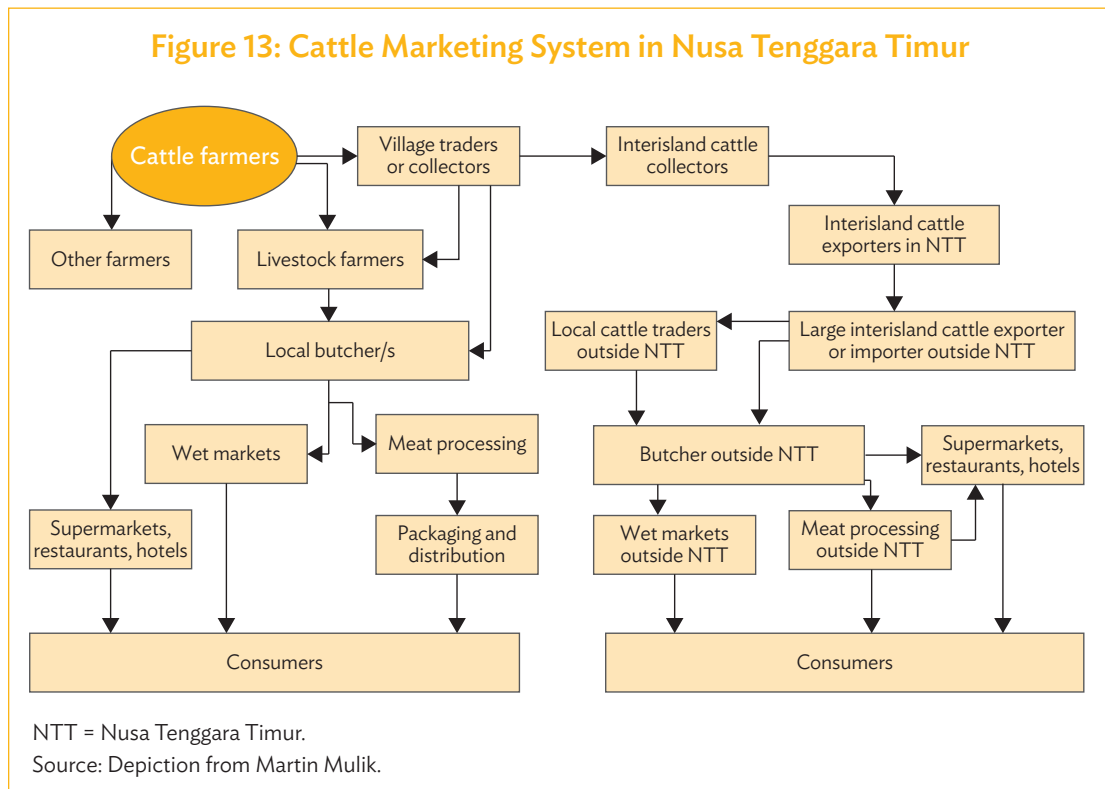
Figure 13: Cattle Marketing System in Nusa Tenggara Timur

Cattle farmers

Village traders or collectors

Interisland cattle collectors

Other farmers

Livestock farmers

Interisland cattle exporters in NTT

Local butcher/s

Local cattle traders outside NTT

Large interisland cattle exporter or importer outside NTT

Wet markets

Meat processing

Butcher outside NTT

Supermarkets, restaurants, hotels

Supermarkets, restaurants, hotels

Packaging and distribution

Wet markets outside NTT

Meat processing outside NTT

Consumers

Consumers

NTT = Nusa Tenggara Timur.
Source: Depiction from Martin Mulik.